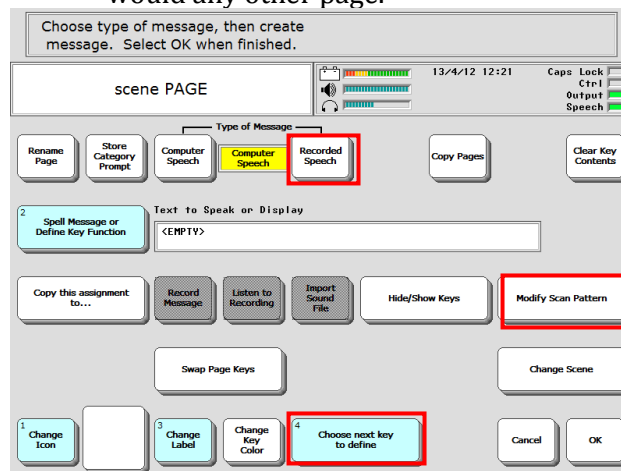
would any other page.

Choose type of message, then create message. Select OK when finished.

scene PAGE

13/4/12 12:21

Caps Lock
Ctrl
Output
Speech

Type of Message

Rename Page

Store Category Prompt

Computer Speech

Computer Speech

Recorded Speech

Copy Pages

Clear Key Contents

2
Spell Message or Define Key Function

Text to Speak or Display

<EMPTY>

Copy this assignment to...

Record Message

Listen to Recording

Import Sound File

Hide/Show Keys

Modify Scan Pattern

Swap Page Keys

Change Scene

1
Change Icon

3
Change Label

Change Key Color

4
Choose next key to define

Cancel

OK